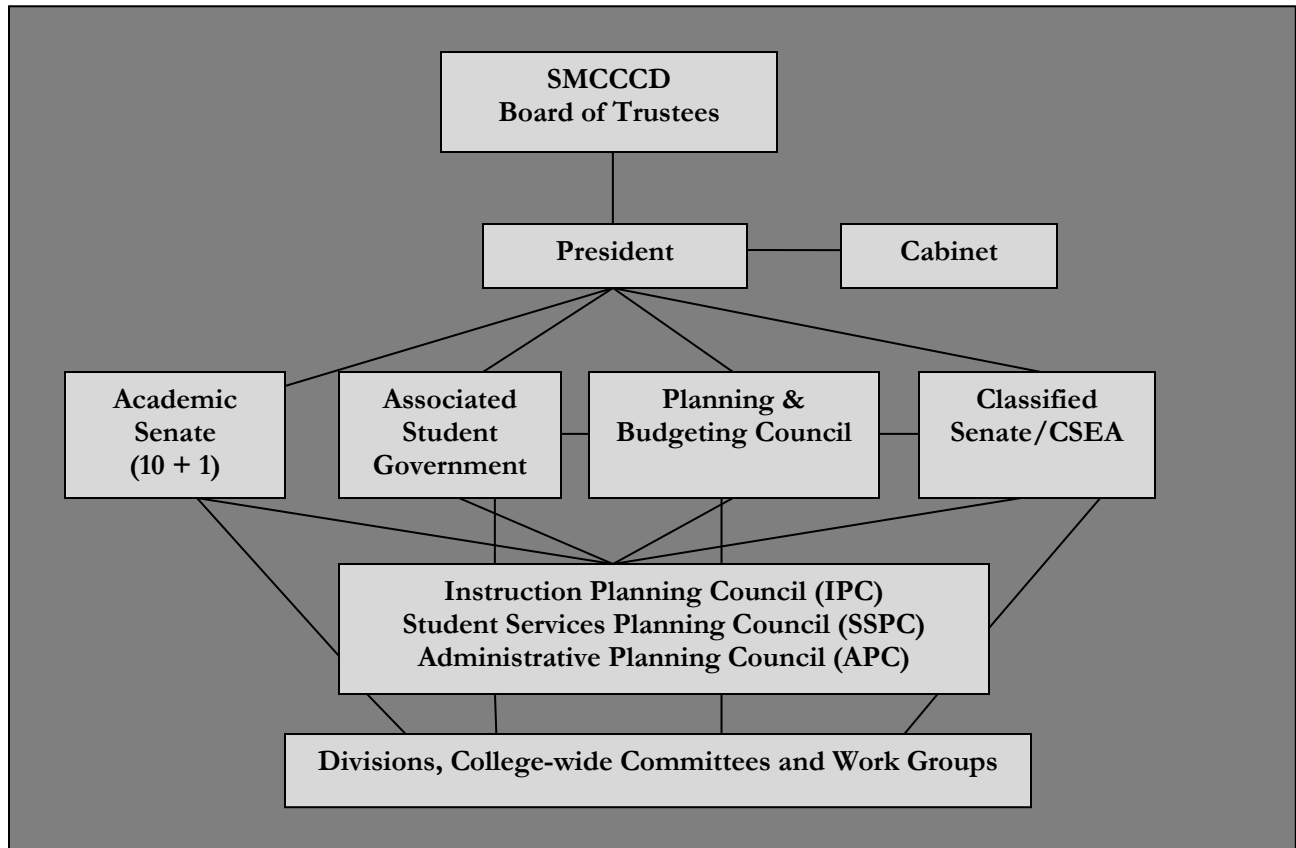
SMCCCD
Board of Trustees

President

Cabinet

Academic Senate (10 + 1)

Associated Student Government

Planning & Budgeting Council

Classified Senate/CSEA

Instruction Planning Council (IPC)
Student Services Planning Council (SSPC)
Administrative Planning Council (APC)

Divisions, College-wide Committees and Work Groups